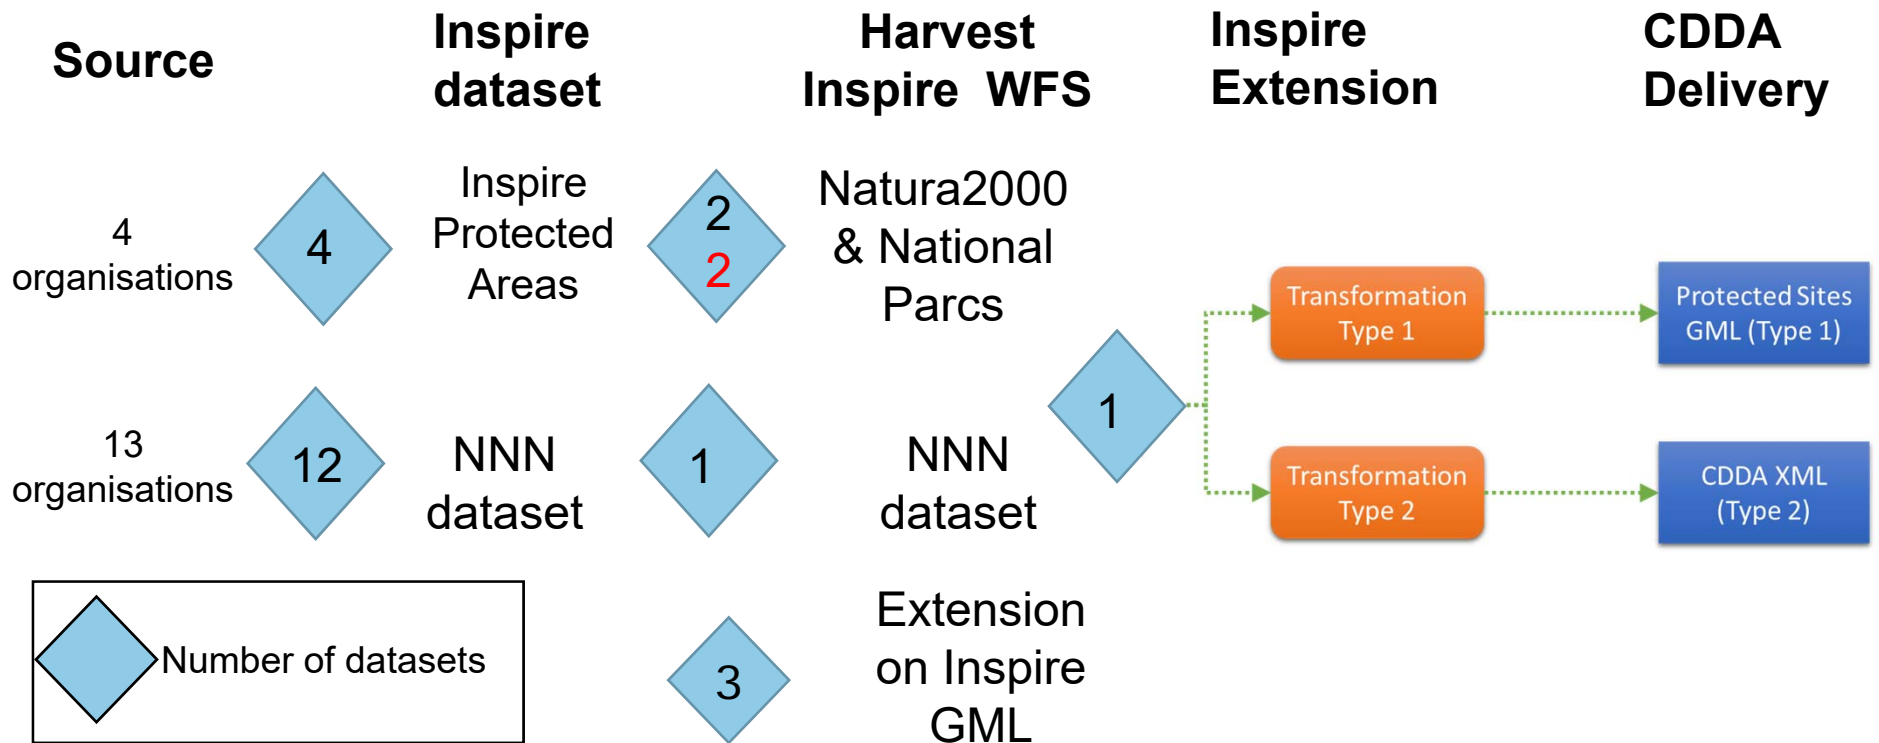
Source

Inspire dataset

Harvest Inspire WFS

Inspire Extension

CDDA Delivery

4 organisations

4

Inspire Protected Areas

2
2

Natura2000 & National Parcs

Transformation Type 1

Protected Sites GML (Type 1)

1

13 organisations

12

NNN dataset

1

NNN dataset

Transformation Type 2

CDDA XML (Type 2)

Number of datasets

3

Extension on Inspire GML